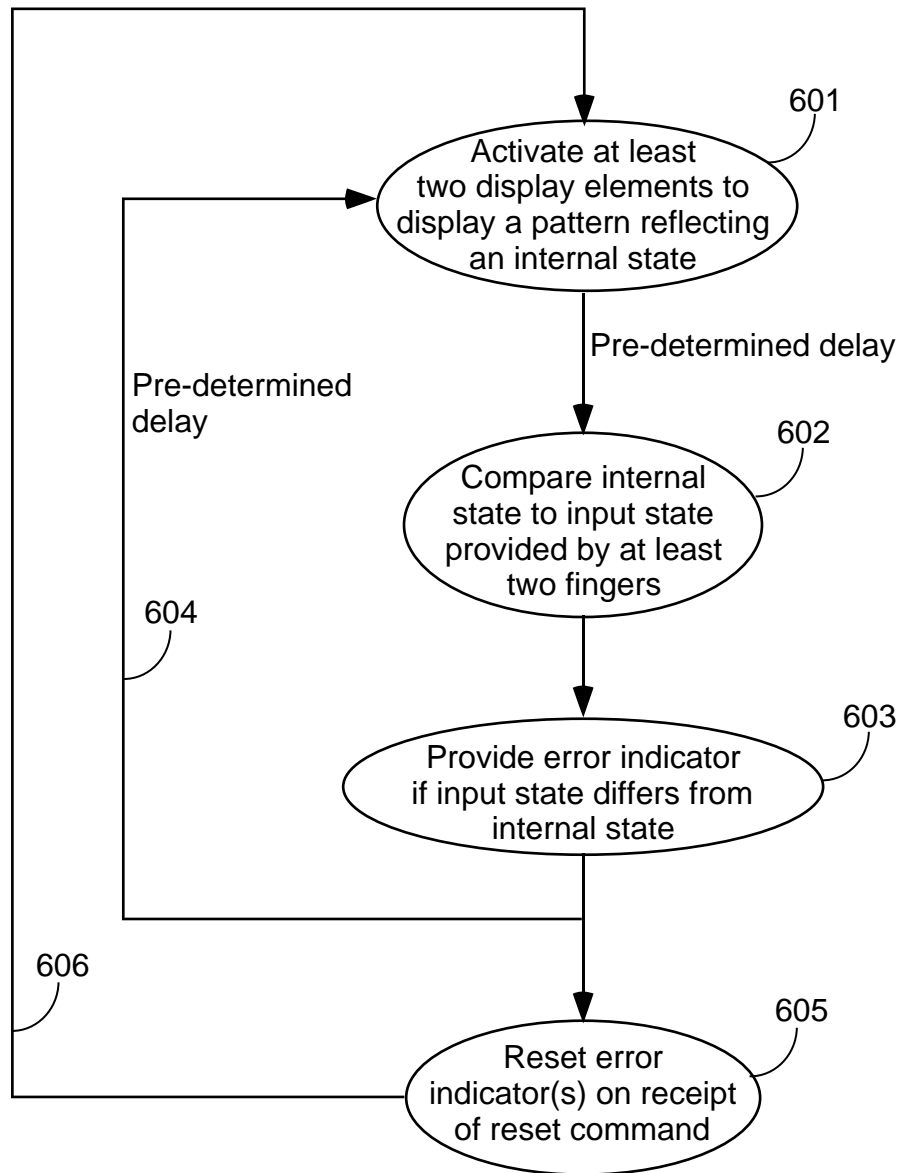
601

Activate at least two display elements to display a pattern reflecting an internal state

Pre-determined delay

Pre-determined delay

602

Compare internal state to input state provided by at least two fingers

604

603

Provide error indicator if input state differs from internal state

606

605

Reset error indicator(s) on receipt of reset command